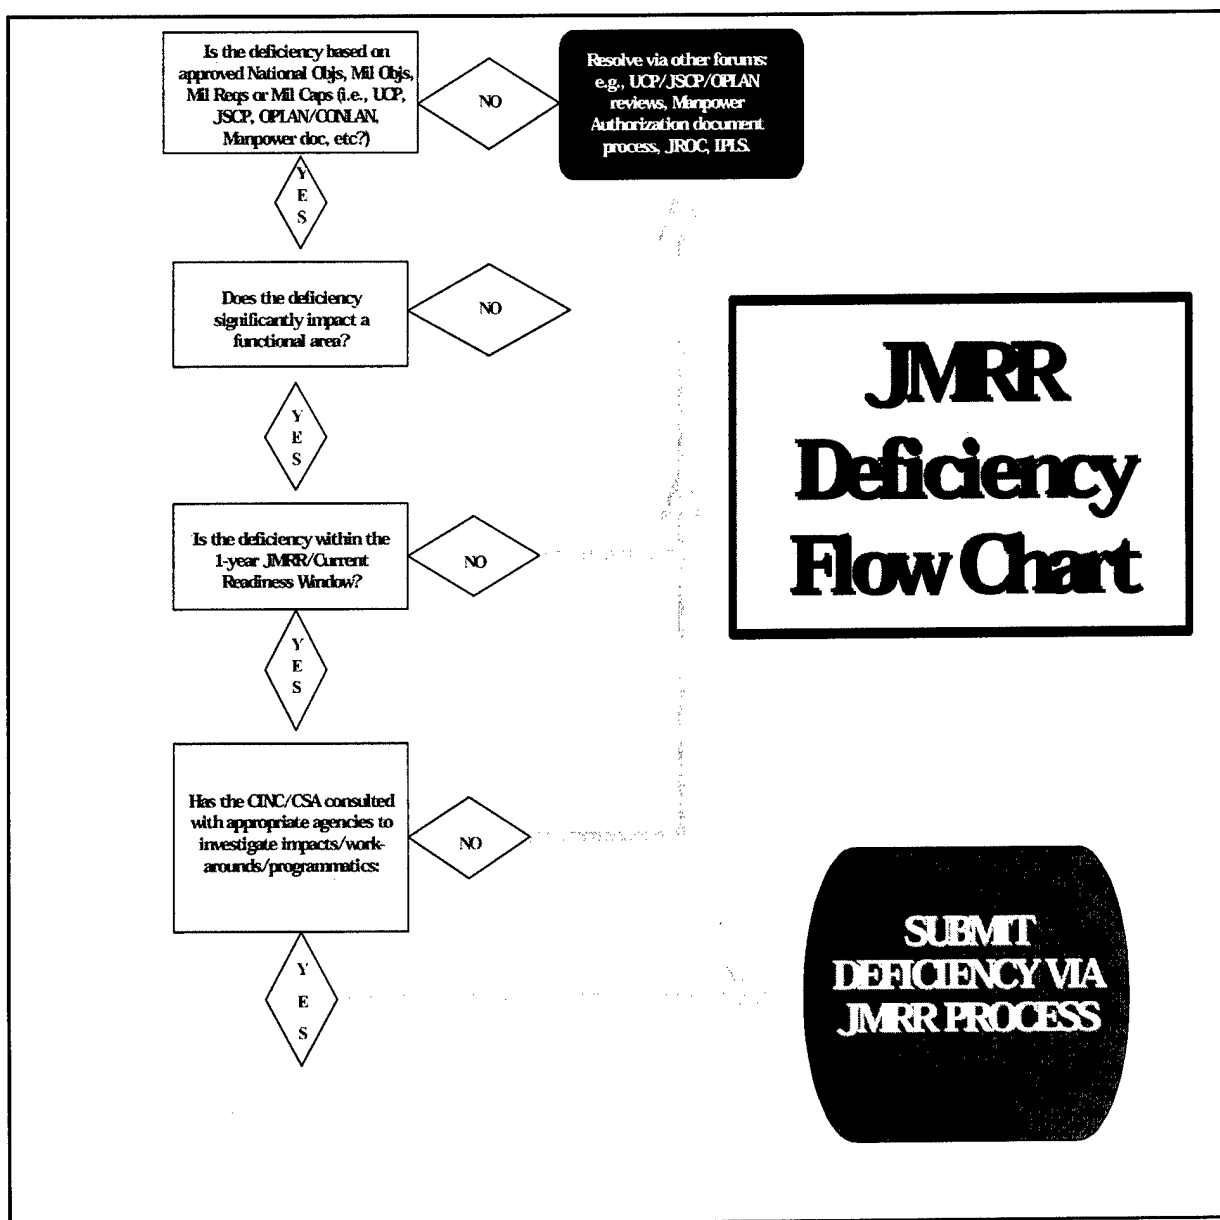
Is the deficiency based on approved National Objs, Mil Objs, Mil Reqs or Mil Caps (i.e., UCP, JSCP, OPLAN/CONLAN, Manpower doc, etc?)

NO

Resolve via other forums: e.g., UCP/JSCP/OPLAN reviews, Manpower Authorization document process, JROC, IPLS.

YES

Does the deficiency significantly impact a functional area?

NO

YES

JMRR Deficiency Flow Chart

Is the deficiency within the 1-year JMRR/Current Readiness Window?

NO

YES

Has the CINC/CSA consulted with appropriate agencies to investigate impacts/work-arounds/programmatics:

NO

YES

SUBMIT DEFICIENCY VIA JMRR PROCESS